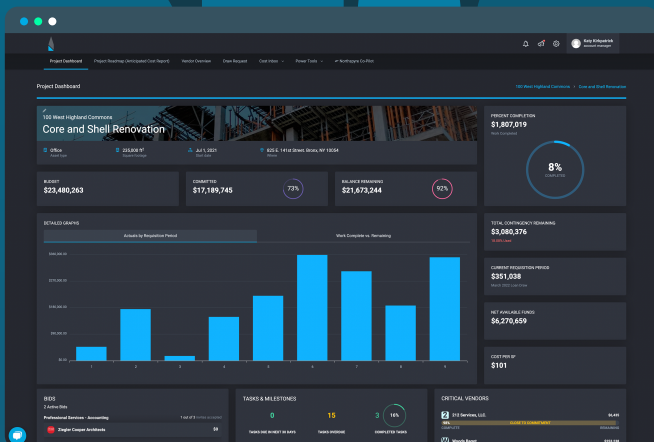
Katy Kirkpatrick
account manager

Project Dashboard | Project Roadmap (Anticipated Cost Report) | Vendor Overview | Draw Request | Cost Video | Power Tools | Northspyre Co-Pilot

Project Dashboard

100 West Highland Commons | Core and Shell Renovation

100 West Highland Commons
Core and Shell Renovation

Office
Asset type

225,000 ft²
Square footage

Jul 1, 2021
Start date

825 E. 141st Street, Bronx, NY 10054
Where

BUDGET
$23,480,263

COMMITTED
$17,189,745
73%

BALANCE REMAINING
$21,673,244
92%

PERCENT COMPLETION
$1,807,019
Work Completed
8%
COMPLETE

DETAILED GRAPHS
Actuals by Requisition Period
Work Complete vs. Remaining

$300,000.00
$200,000.00
$100,000.00
$0.00
1 2 3 4 5 6 7 8 9

TOTAL CONTINGENCY REMAINING
$3,080,376
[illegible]

CURRENT REQUISITION PERIOD
$351,038
March 2022 Last Draw

NET AVAILABLE FUNDS
$6,270,659

COST PER SF
$101

BIDS
2 Active Bids
Professional Services - Accounting
1 out of 3 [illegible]
Zingler Cooper Architects
$0

TASKS & MILESTONES
0
TASKS DUE IN NEXT 30 DAYS
15
TASKS OVERDUE
3
16%
COMPLETED TASKS

CRITICAL VENDORS
2
212 Services, LLC.
$6,430
CLOSE TO COMMITMENT
COMPLETE
REMAINING
Woods Bagot
$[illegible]